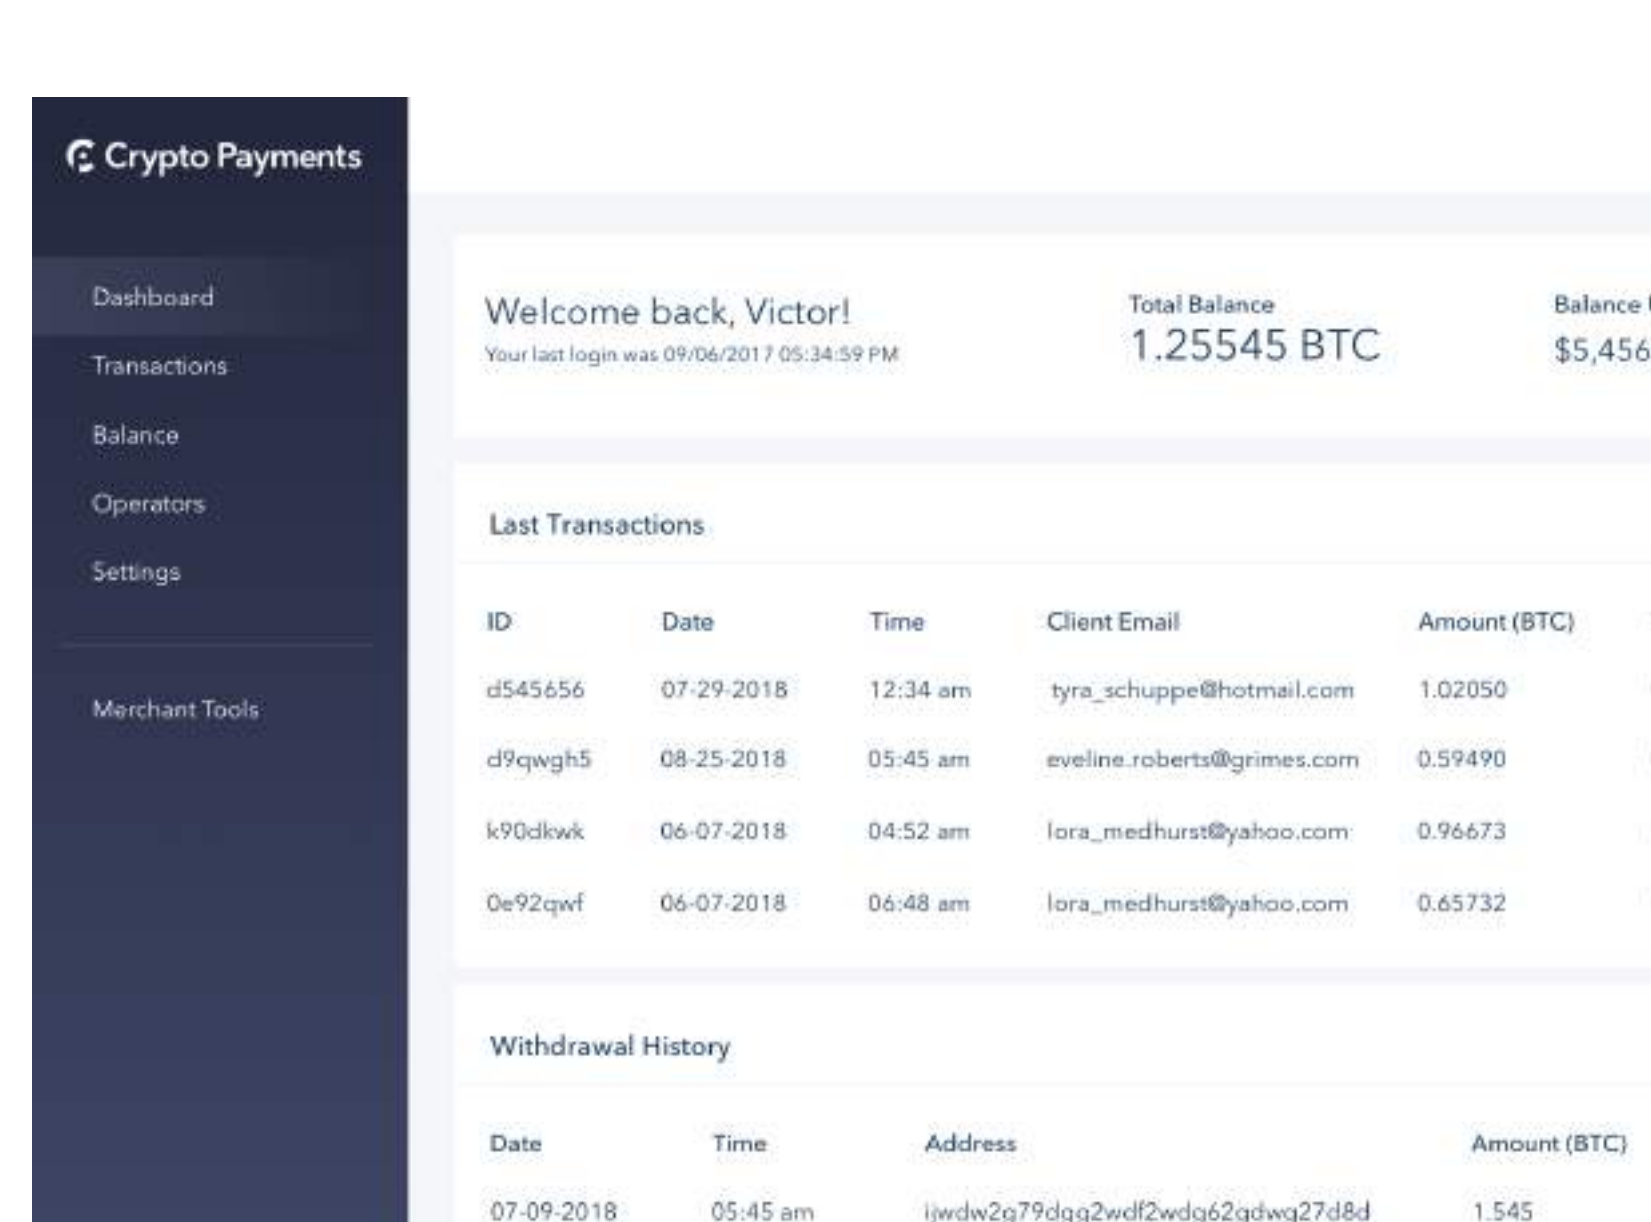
Crypto Payments

Dashboard
Transactions
Balance
Operators
Settings

Merchant Tools

Welcome back, Victor!
Your last login was 09/06/2017 05:34:59 PM

Total Balance
1.25545 BTC

Balance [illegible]
$5,456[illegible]

Last Transactions

| ID | Date | Time | Client Email | Amount (BTC) |
|---|---|---|---|---|
| d545656 | 07-29-2018 | 12:34 am | tyra_schuppe@hotmail.com | 1.02050 |
| d9qwgh5 | 08-25-2018 | 05:45 am | eveline.roberts@grimes.com | 0.59490 |
| k90dkwk | 06-07-2018 | 04:52 am | lora_medhurst@yahoo.com | 0.96673 |
| 0e92qwf | 06-07-2018 | 06:48 am | lora_medhurst@yahoo.com | 0.65732 |

Withdrawal History

| Date | Time | Address | Amount (BTC) |
|---|---|---|---|
| 07-09-2018 | 05:45 am | ijwdw2g79dgg2wdf2wdg62gdwg27d8d | 1.545 |